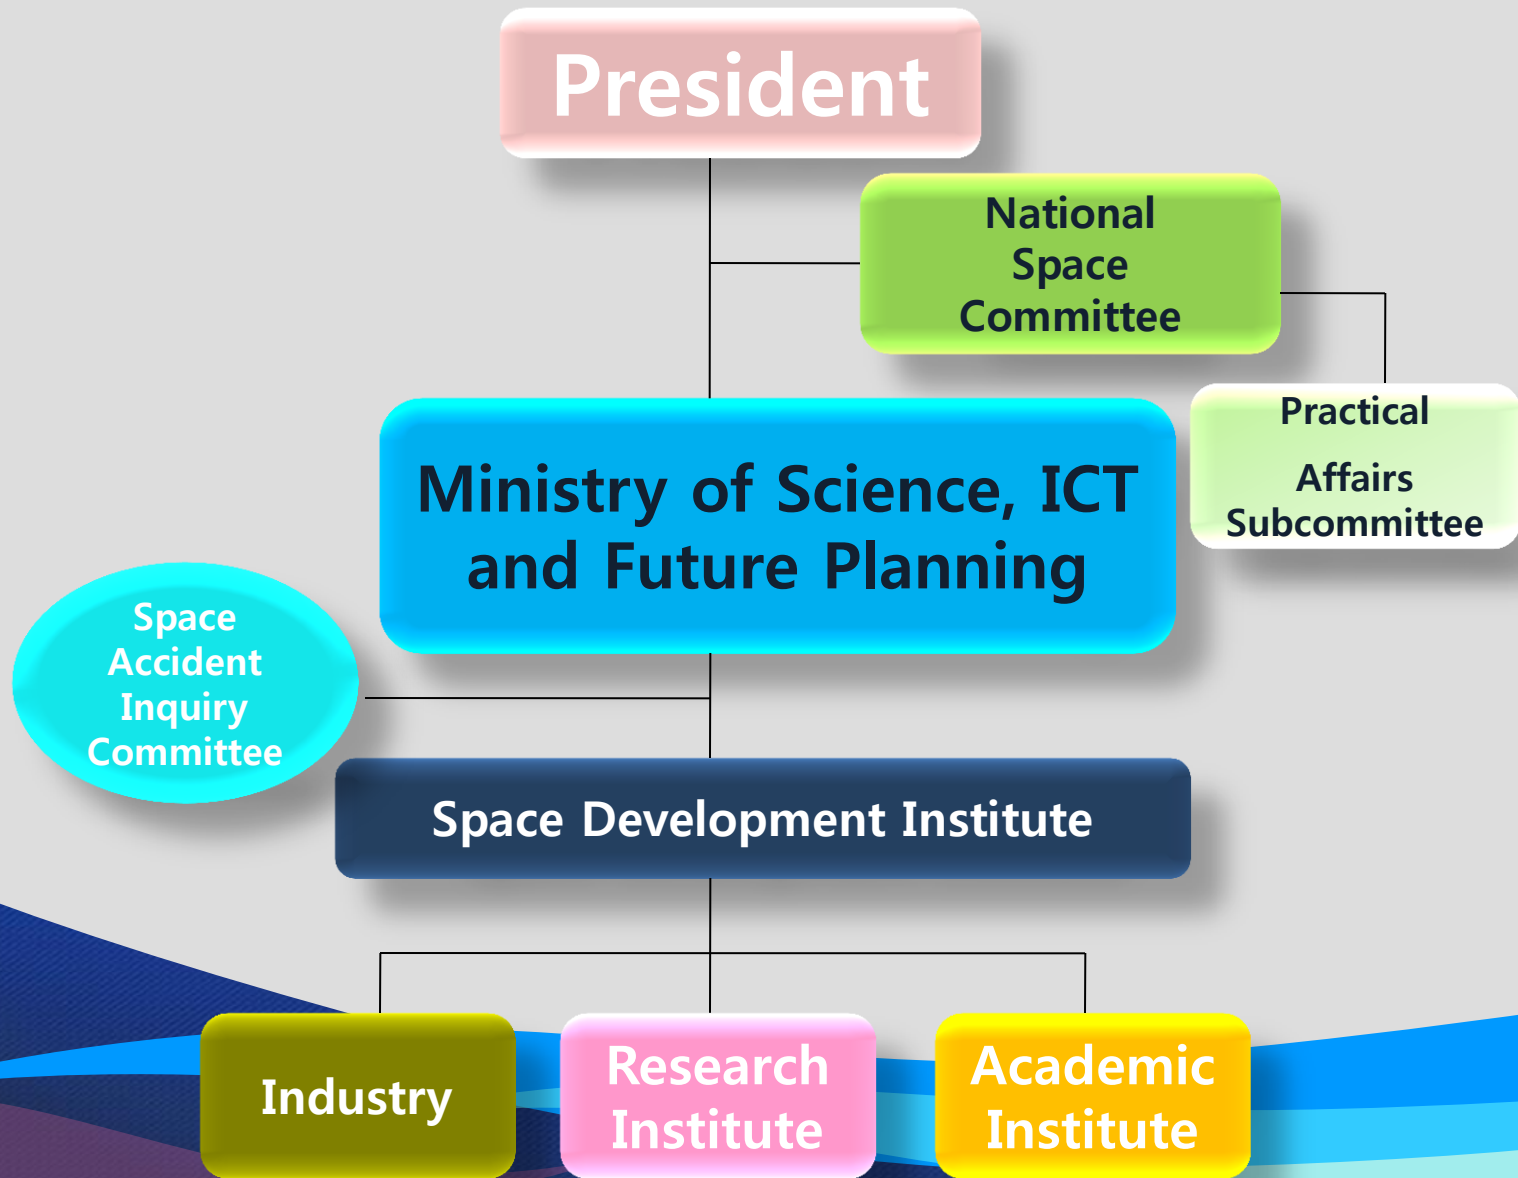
President

National Space Committee

Practical Affairs Subcommittee

Ministry of Science, ICT and Future Planning

Space Accident Inquiry Committee

Space Development Institute

Industry

Research Institute

Academic Institute